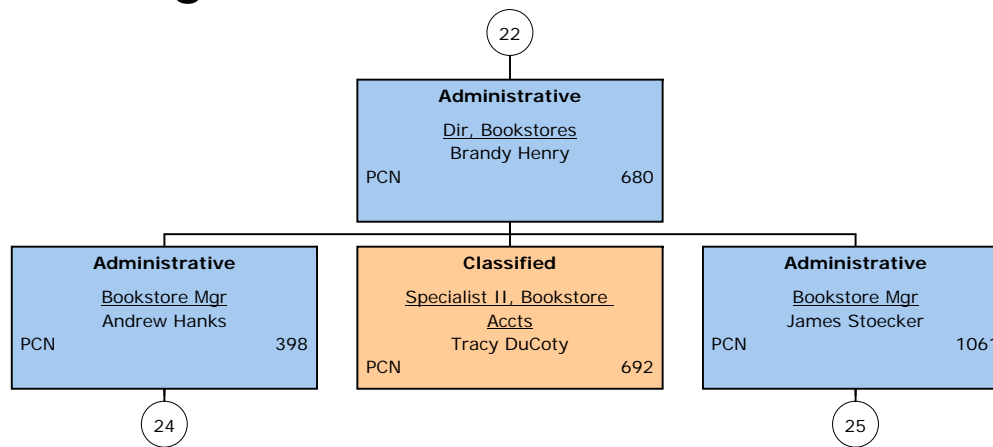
22

Administrative
Dir, Bookstores
Brandy Henry
PCN 680

Administrative
Bookstore Mgr
Andrew Hanks
PCN 398

24

Classified
Specialist II, Bookstore Accts
Tracy DuCoty
PCN 692

Administrative
Bookstore Mgr
James Stoecker
PCN 106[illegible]

25